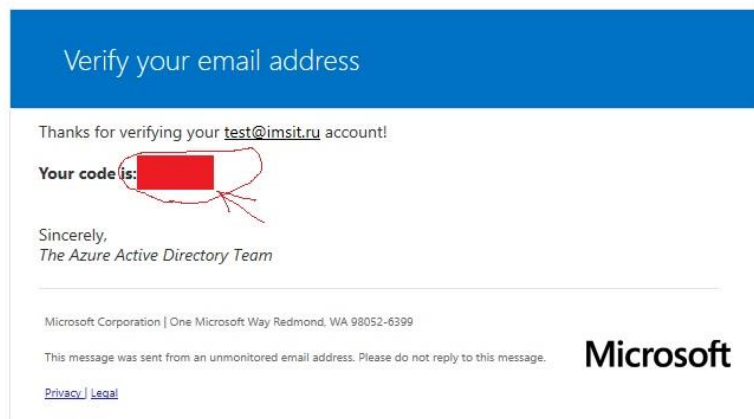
Verify your email address

Thanks for verifying your test@imsit.ru account!

**Your code is:** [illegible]

Sincerely,
*The Azure Active Directory Team*

Microsoft Corporation | One Microsoft Way Redmond, WA 98052-6399

This message was sent from an unmonitored email address. Please do not reply to this message.

Microsoft

Privacy | Legal